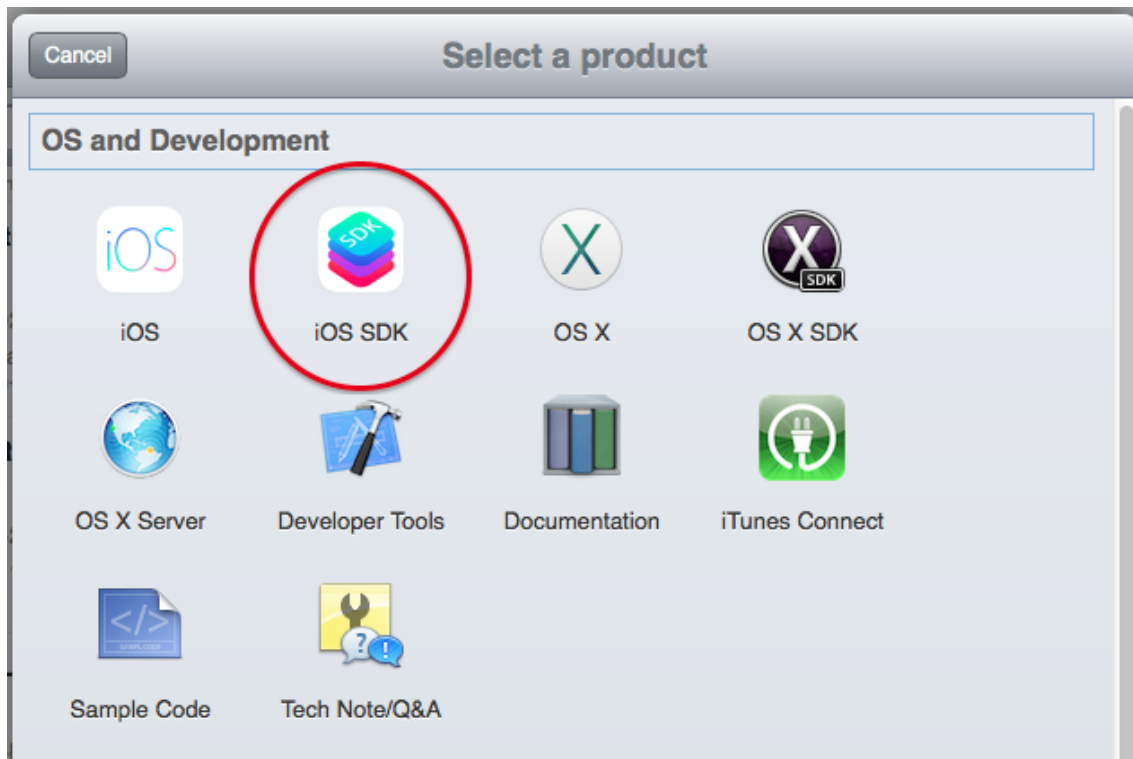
Cancel

Select a product

OS and Development

iOS

iOS

SDK

iOS SDK

X

OS X

X

SDK

OS X SDK

OS X Server

Developer Tools

Documentation

iTunes Connect

</>

SAMPLE CODE

Sample Code

?

!

Tech Note/Q&A